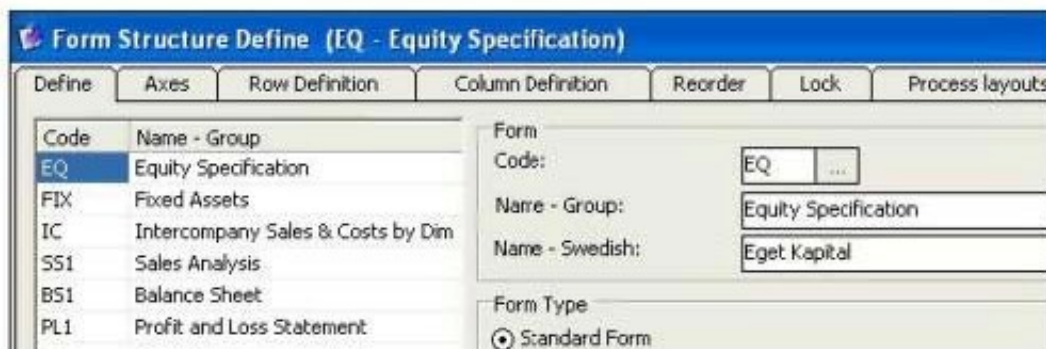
Form Structure Define (EQ - Equity Specification)

Define | Axes | Row Definition | Column Definition | Reorder | Lock | Process layouts

| Code | Name - Group |
|---|---|
| EQ | Equity Specification |
| FIX | Fixed Assets |
| IC | Intercompany Sales & Costs by Dim |
| SS1 | Sales Analysis |
| BS1 | Balance Sheet |
| PL1 | Profit and Loss Statement |

Form
Code: EQ ...
Name - Group: Equity Specification
Name - Swedish: Eget Kapital

Form Type
Standard Form